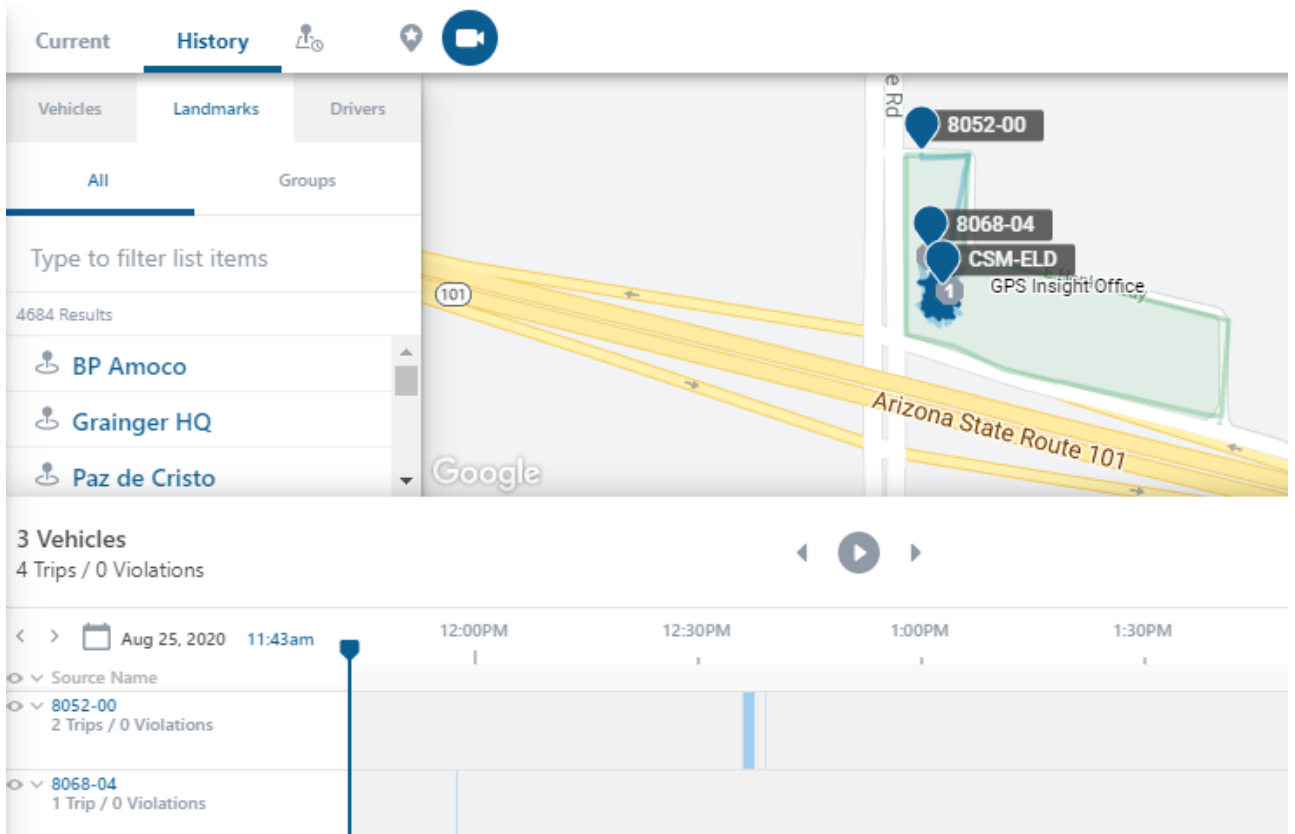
Current History

Vehicles Landmarks Drivers

All Groups

Type to filter list items

4684 Results

BP Amoco

Grainger HQ

Paz de Cristo

e Rd

8052-00

8068-04

CSM-ELD

1

GPS Insight Office

101

Arizona State Route 101

Google

3 Vehicles
4 Trips / 0 Violations

Aug 25, 2020 11:43am

12:00PM 12:30PM 1:00PM 1:30PM

Source Name

8052-00
2 Trips / 0 Violations

8068-04
1 Trip / 0 Violations